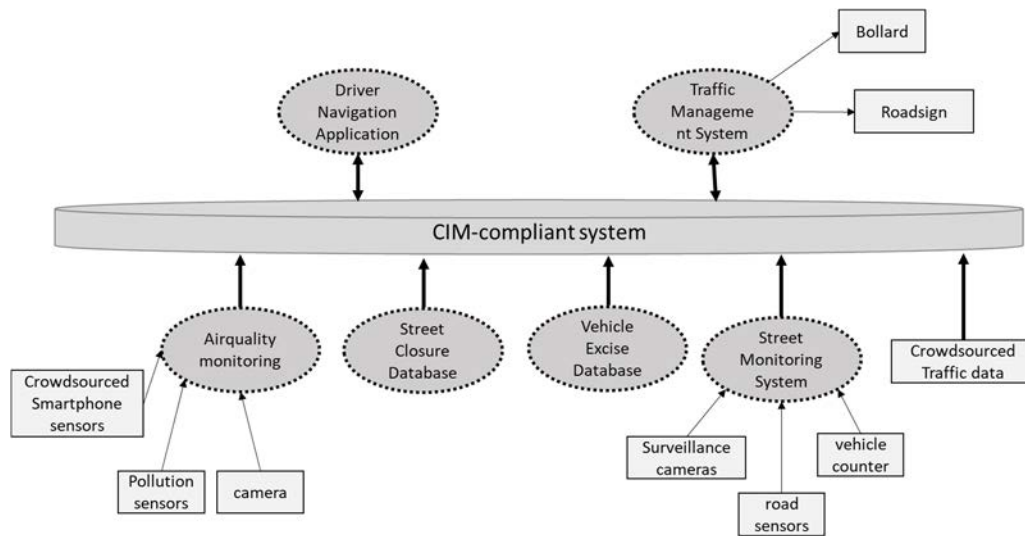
Bollard

Driver Navigation Application

Traffic Manageme nt System

Roadsign

CIM-compliant system

Airquality monitoring

Street Closure Database

Vehicle Excise Database

Street Monitoring System

Crowdsourced Traffic data

Crowdsourced Smartphone sensors

Pollution sensors

camera

Surveillance cameras

road sensors

vehicle counter